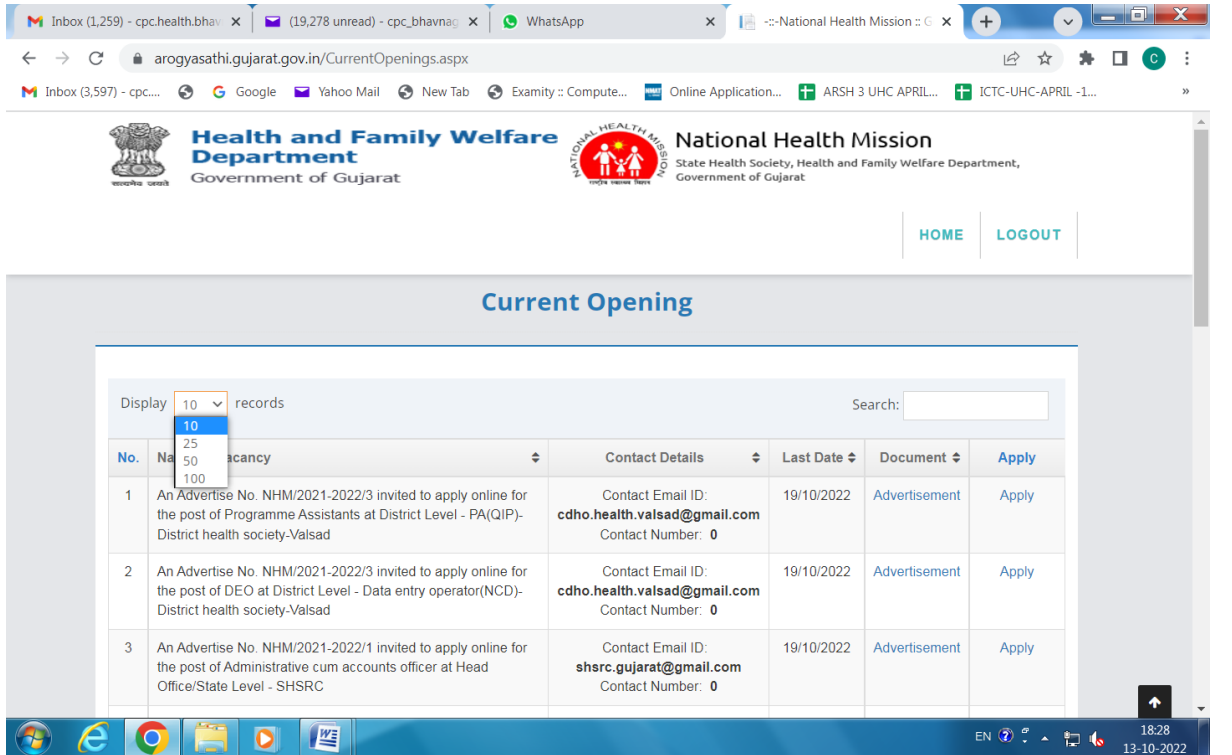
Inbox (1,259) - cpc.health.bhav ×
(19,278 unread) - cpc_bhavnag ×
WhatsApp ×
-::-National Health Mission :: G ×

arogyasathi.gujarat.gov.in/CurrentOpenings.aspx

Inbox (3,597) - cpc.... Google Yahoo Mail New Tab Examity :: Compute... Online Application... ARSH 3 UHC APRIL... ICTC-UHC-APRIL -1...

Health and Family Welfare Department
Government of Gujarat

National Health Mission
State Health Society, Health and Family Welfare Department, Government of Gujarat

HOME LOGOUT

Current Opening

Display 10 records
10
25
50
100

Search:

| No. | Na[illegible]acancy | Contact Details | Last Date | Document | Apply |
|---|---|---|---|---|---|
| 1 | An Advertise No. NHM/2021-2022/3 invited to apply online for the post of Programme Assistants at District Level - PA(QIP)-District health society-Valsad | Contact Email ID: **cdho.health.valsad@gmail.com** Contact Number: **0** | 19/10/2022 | Advertisement | Apply |
| 2 | An Advertise No. NHM/2021-2022/3 invited to apply online for the post of DEO at District Level - Data entry operator(NCD)-District health society-Valsad | Contact Email ID: **cdho.health.valsad@gmail.com** Contact Number: **0** | 19/10/2022 | Advertisement | Apply |
| 3 | An Advertise No. NHM/2021-2022/1 invited to apply online for the post of Administrative cum accounts officer at Head Office/State Level - SHSRC | Contact Email ID: **shsrc.gujarat@gmail.com** Contact Number: **0** | 19/10/2022 | Advertisement | Apply |

EN 18:28 13-10-2022